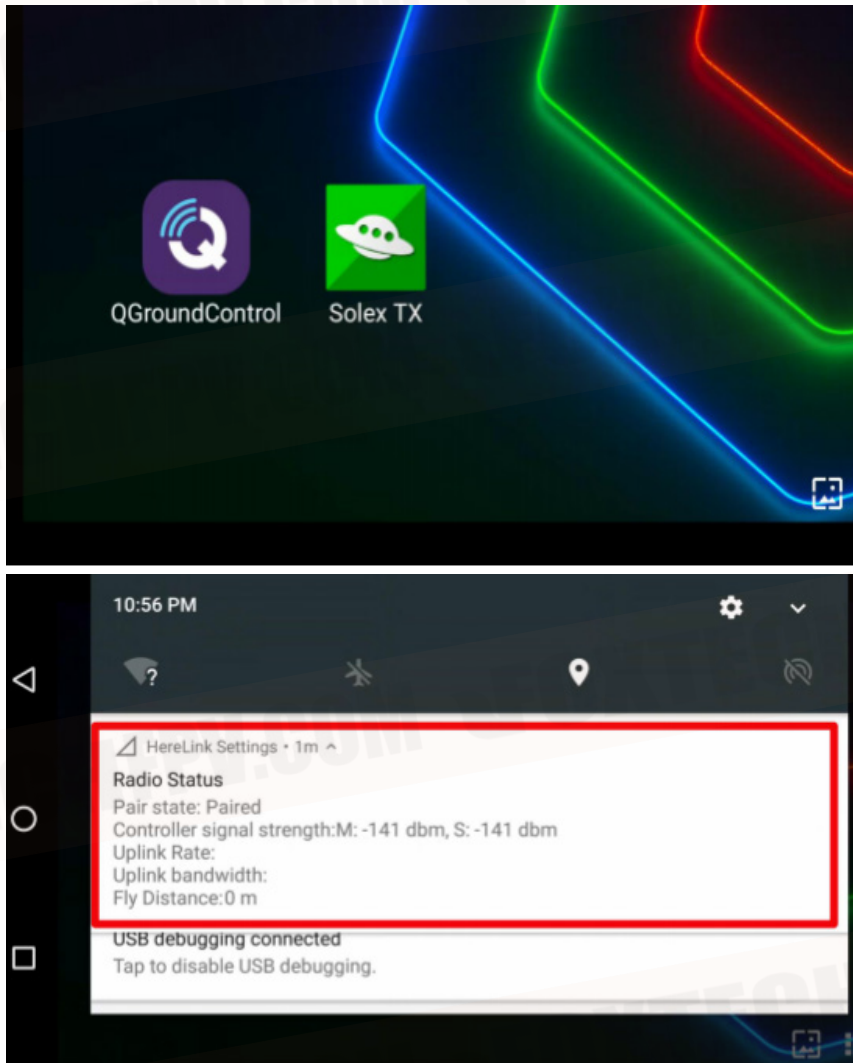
QGroundControl

Solex TX

10:56 PM

HereLink Settings • 1m ^

Radio Status

Pair state: Paired

Controller signal strength:M: -141 dbm, S: -141 dbm

Uplink Rate:

Uplink bandwidth:

Fly Distance:0 m

USB debugging connected

Tap to disable USB debugging.